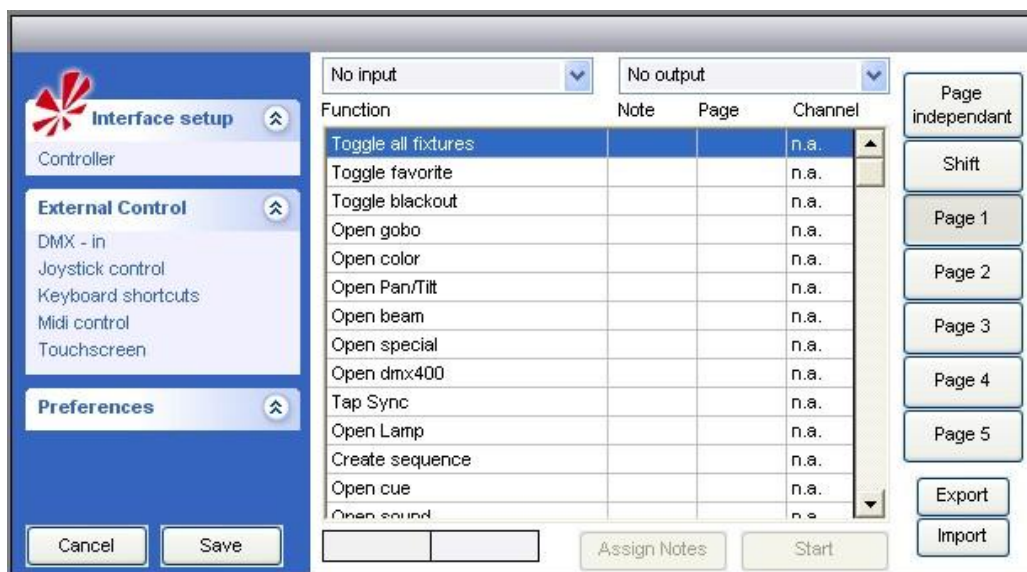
Interface setup
Controller

External Control
DMX - in
Joystick control
Keyboard shortcuts
Midi control
Touchscreen

Preferences

Cancel
Save

No input
No output

| Function | Note | Page | Channel |
|---|---|---|---|
| Toggle all fixtures | | | n.a. |
| Toggle favorite | | | n.a. |
| Toggle blackout | | | n.a. |
| Open gobo | | | n.a. |
| Open color | | | n.a. |
| Open Pan/Tilt | | | n.a. |
| Open beam | | | n.a. |
| Open special | | | n.a. |
| Open dmx400 | | | n.a. |
| Tap Sync | | | n.a. |
| Open Lamp | | | n.a. |
| Create sequence | | | n.a. |
| Open cue | | | n.a. |
| Open sound | | | n.a. |

Assign Notes
Start

Page independant
Shift
Page 1
Page 2
Page 3
Page 4
Page 5
Export
Import